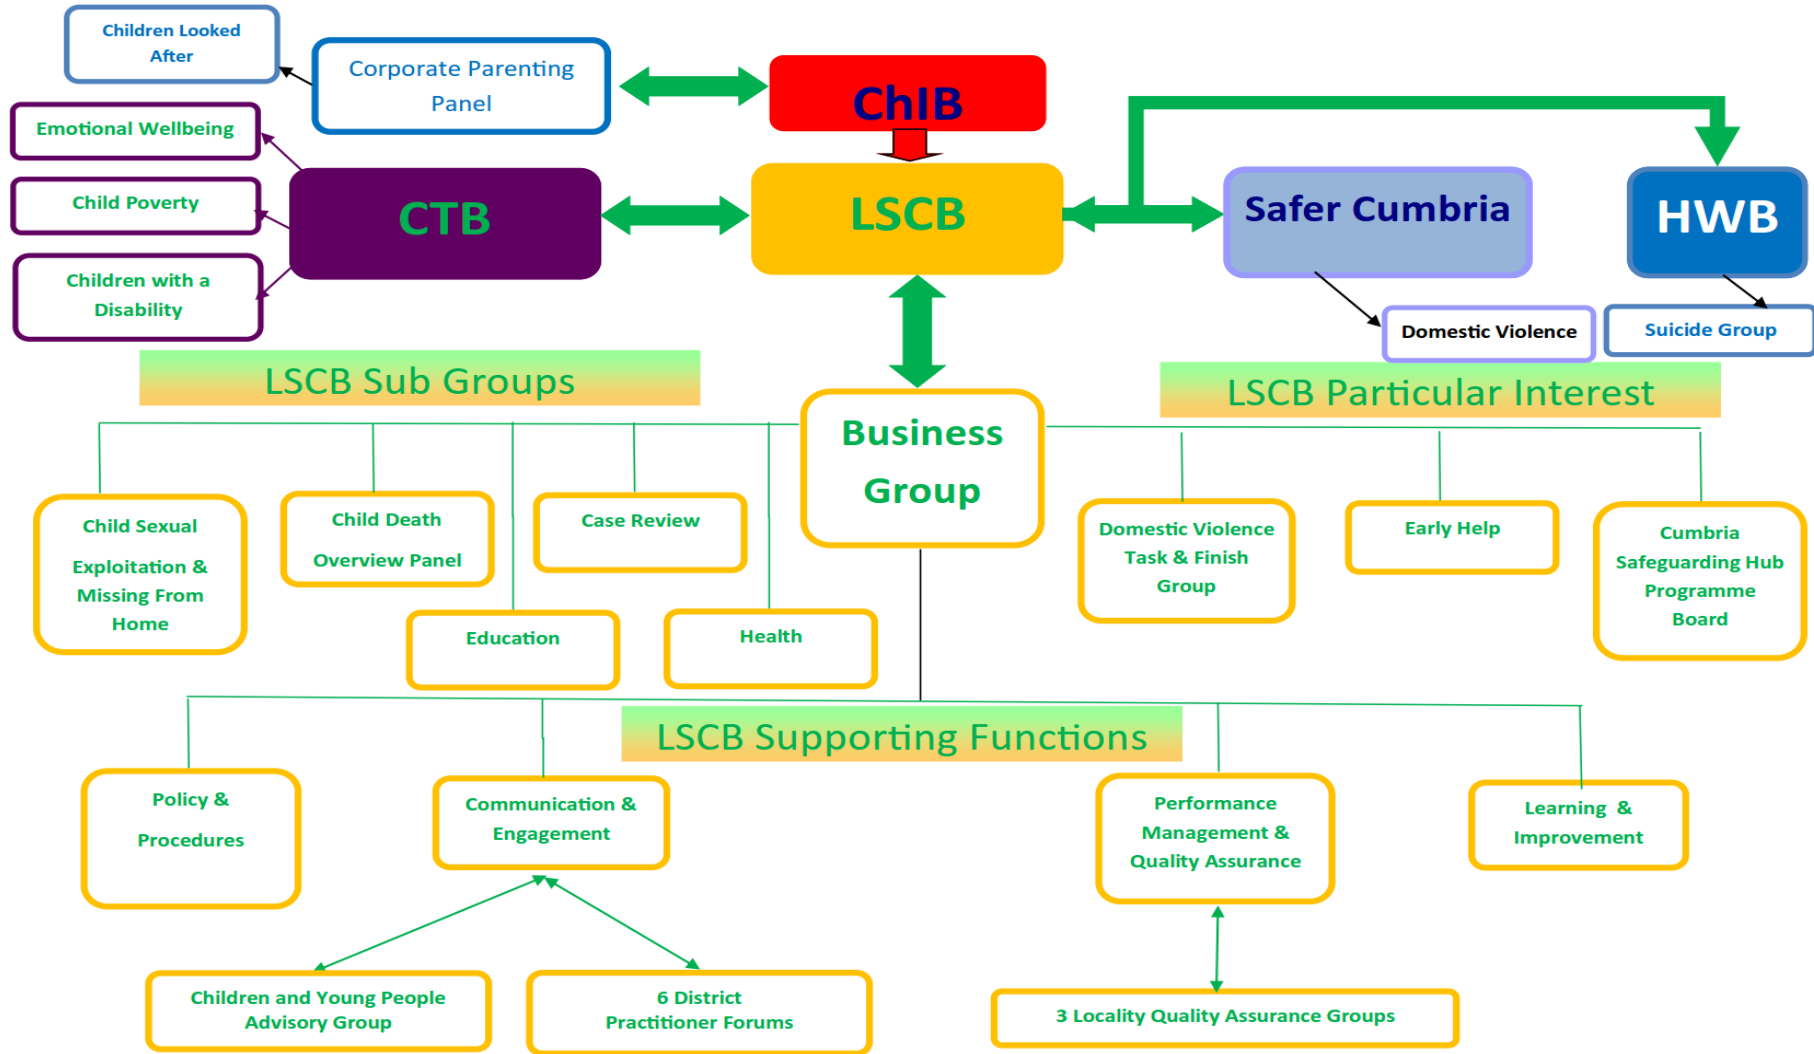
Children Looked After

Corporate Parenting Panel

ChIB

Emotional Wellbeing

Child Poverty

Children with a Disability

CTB

LSCB

Safer Cumbria

HWB

Domestic Violence

Suicide Group

LSCB Sub Groups

Business Group

LSCB Particular Interest

Child Sexual Exploitation & Missing From Home

Child Death Overview Panel

Case Review

Education

Health

Domestic Violence Task & Finish Group

Early Help

Cumbria Safeguarding Hub Programme Board

LSCB Supporting Functions

Policy & Procedures

Communication & Engagement

Performance Management & Quality Assurance

Learning & Improvement

Children and Young People Advisory Group

6 District Practitioner Forums

3 Locality Quality Assurance Groups